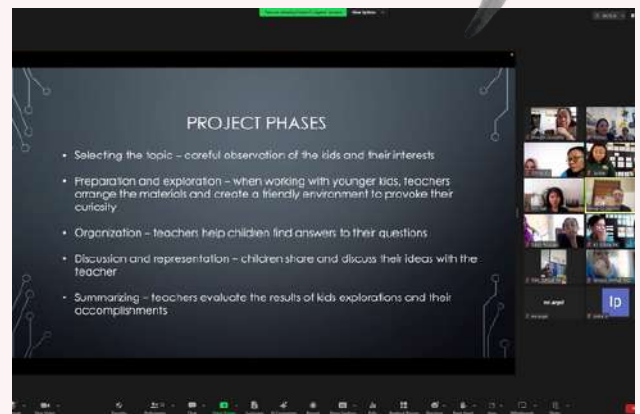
PROJECT PHASES

• Selecting the topic – careful observation of the kids and their interests

• Preparation and exploration – when working with younger kids, teachers arrange the materials and create a friendly environment to provoke their curiosity

• Organization – teachers help children find answers to their questions

• Discussion and representation – children share and discuss their ideas with the teacher

• Summarizing – teachers evaluate the results of kids explorations and their accomplishments

lp